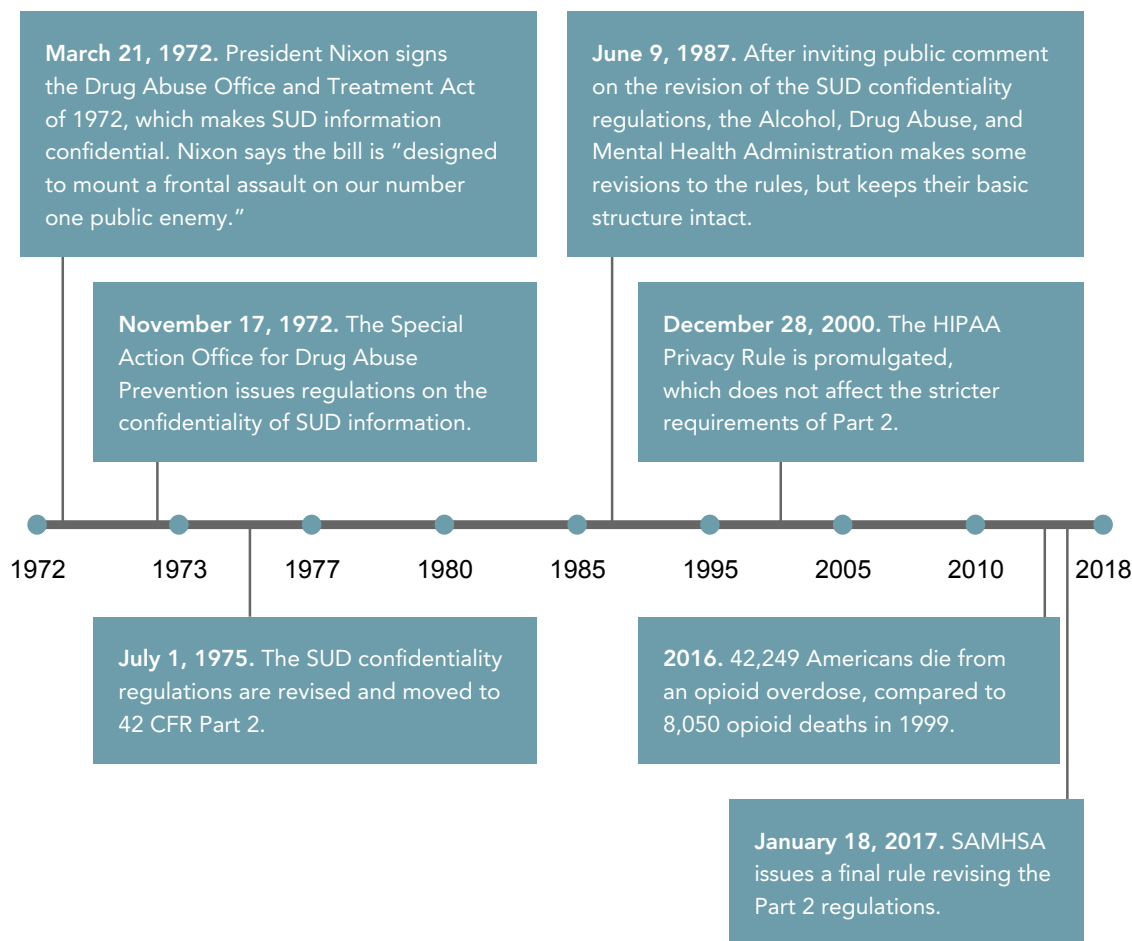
**March 21, 1972.** President Nixon signs the Drug Abuse Office and Treatment Act of 1972, which makes SUD information confidential. Nixon says the bill is "designed to mount a frontal assault on our number one public enemy."

**November 17, 1972.** The Special Action Office for Drug Abuse Prevention issues regulations on the confidentiality of SUD information.

**June 9, 1987.** After inviting public comment on the revision of the SUD confidentiality regulations, the Alcohol, Drug Abuse, and Mental Health Administration makes some revisions to the rules, but keeps their basic structure intact.

**December 28, 2000.** The HIPAA Privacy Rule is promulgated, which does not affect the stricter requirements of Part 2.

1972 1973 1977 1980 1985 1995 2005 2010 2018

**July 1, 1975.** The SUD confidentiality regulations are revised and moved to 42 CFR Part 2.

**2016.** 42,249 Americans die from an opioid overdose, compared to 8,050 opioid deaths in 1999.

**January 18, 2017.** SAMHSA issues a final rule revising the Part 2 regulations.